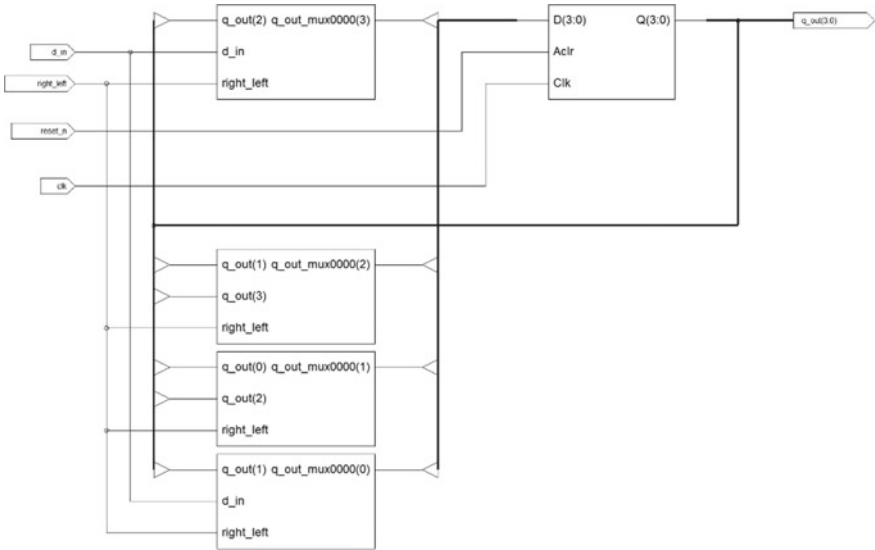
q_out(2) q_out_mux0000(3)
d_in
right_left
D(3:0)
Q(3:0)
Aclr
Clk
q_out(3:0)
d_in
right_left
reset_n
clk
q_out(1) q_out_mux0000(2)
q_out(3)
right_left
q_out(0) q_out_mux0000(1)
q_out(2)
right_left
q_out(1) q_out_mux0000(0)
d_in
right_left